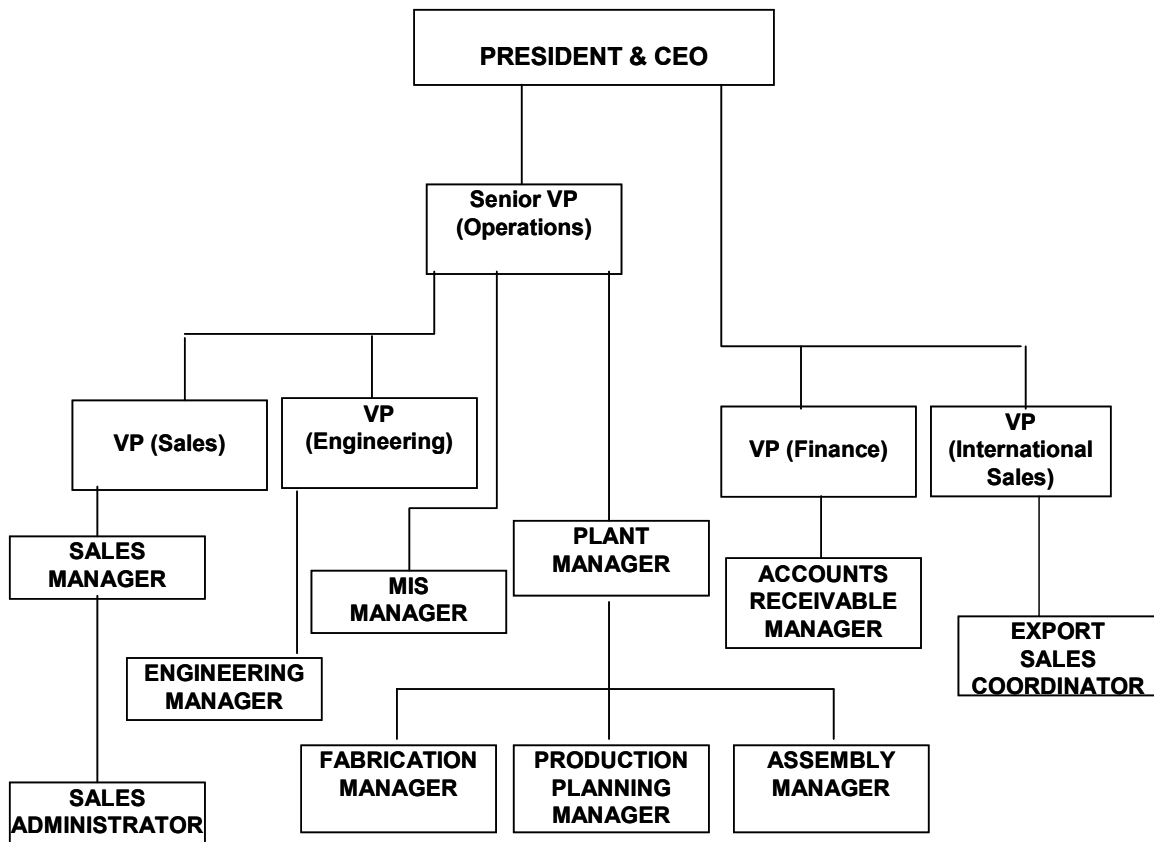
PRESIDENT & CEO

Senior VP (Operations)

VP (Sales)

VP (Engineering)

VP (Finance)

VP (International Sales)

SALES MANAGER

MIS MANAGER

PLANT MANAGER

ACCOUNTS RECEIVABLE MANAGER

EXPORT SALES COORDINATOR

ENGINEERING MANAGER

FABRICATION MANAGER

PRODUCTION PLANNING MANAGER

ASSEMBLY MANAGER

SALES ADMINISTRATOR